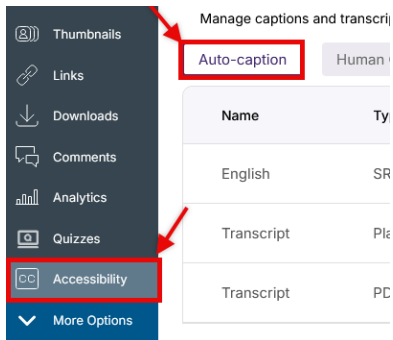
Thumbnails
Links
Downloads
Comments
Analytics
Quizzes
Accessibility
More Options

Manage captions and transcri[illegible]
Auto-caption
Human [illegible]

| Name | Ty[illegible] |
|---|---|
| English | SR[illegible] |
| Transcript | Pla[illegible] |
| Transcript | PD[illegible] |